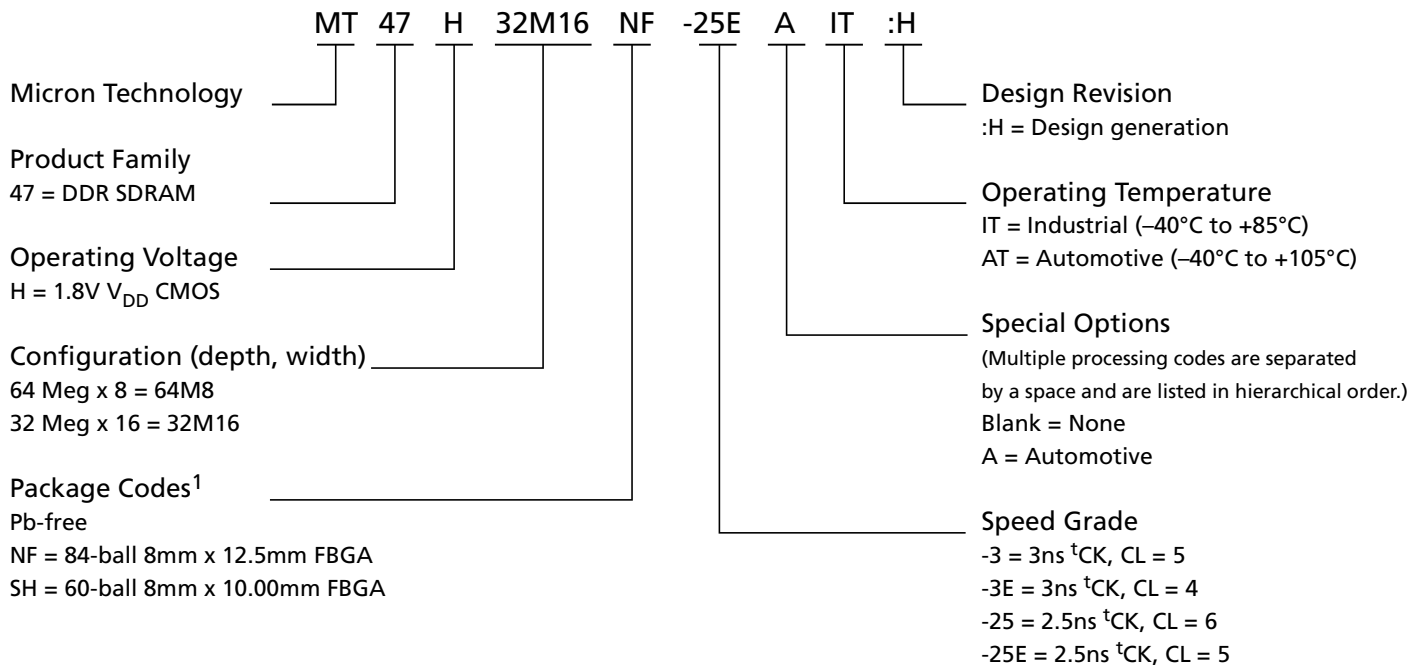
MT 47 H 32M16 NF -25E A IT :H

Micron Technology

Product Family
47 = DDR SDRAM

Operating Voltage
H = 1.8V $V_{DD}$ CMOS

Configuration (depth, width)
64 Meg x 8 = 64M8
32 Meg x 16 = 32M16

Package Codes$^1$
Pb-free
NF = 84-ball 8mm x 12.5mm FBGA
SH = 60-ball 8mm x 10.00mm FBGA

Design Revision
:H = Design generation

Operating Temperature
IT = Industrial (–40°C to +85°C)
AT = Automotive (–40°C to +105°C)

Special Options
(Multiple processing codes are separated by a space and are listed in hierarchical order.)
Blank = None
A = Automotive

Speed Grade
-3 = 3ns $^t$CK, CL = 5
-3E = 3ns $^t$CK, CL = 4
-25 = 2.5ns $^t$CK, CL = 6
-25E = 2.5ns $^t$CK, CL = 5